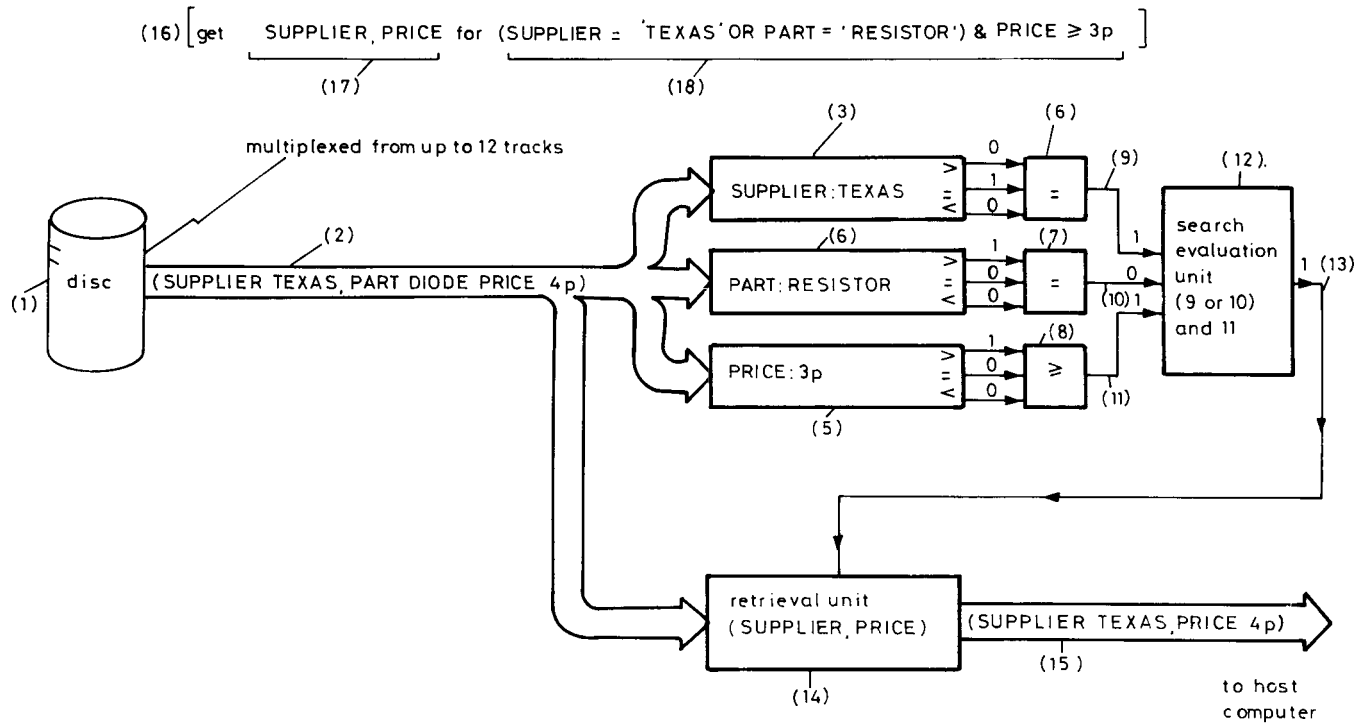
(16) [get SUPPLIER, PRICE for (SUPPLIER = 'TEXAS' OR PART = 'RESISTOR') & PRICE ≥ 3p ]

(17)

(18)

multiplexed from up to 12 tracks

(1)

disc

(2)

(SUPPLIER TEXAS, PART DIODE PRICE 4p)

(3)

SUPPLIER: TEXAS

>
=
<

0
1
0

(6)

=

(9)

(6)

PART: RESISTOR

>
=
<

1
0
0

(7)

=

PRICE: 3p

>
=
<

1
0
0

(8)

≥

(5)

(11)

1

0

(10) 1

(12).

search evaluation unit (9 or 10) and 11

1 (13)

retrieval unit (SUPPLIER, PRICE)

(14)

(SUPPLIER TEXAS, PRICE 4p)

(15)

to host computer